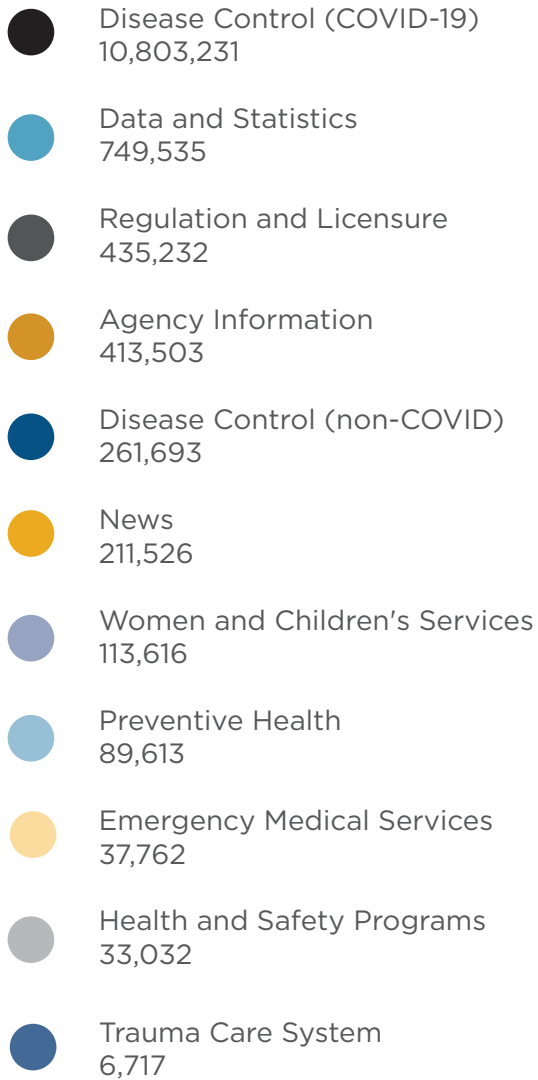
Disease Control (COVID-19)
10,803,231

Data and Statistics
749,535

Regulation and Licensure
435,232

Agency Information
413,503

Disease Control (non-COVID)
261,693

News
211,526

Women and Children's Services
113,616

Preventive Health
89,613

Emergency Medical Services
37,762

Health and Safety Programs
33,032

Trauma Care System
6,717